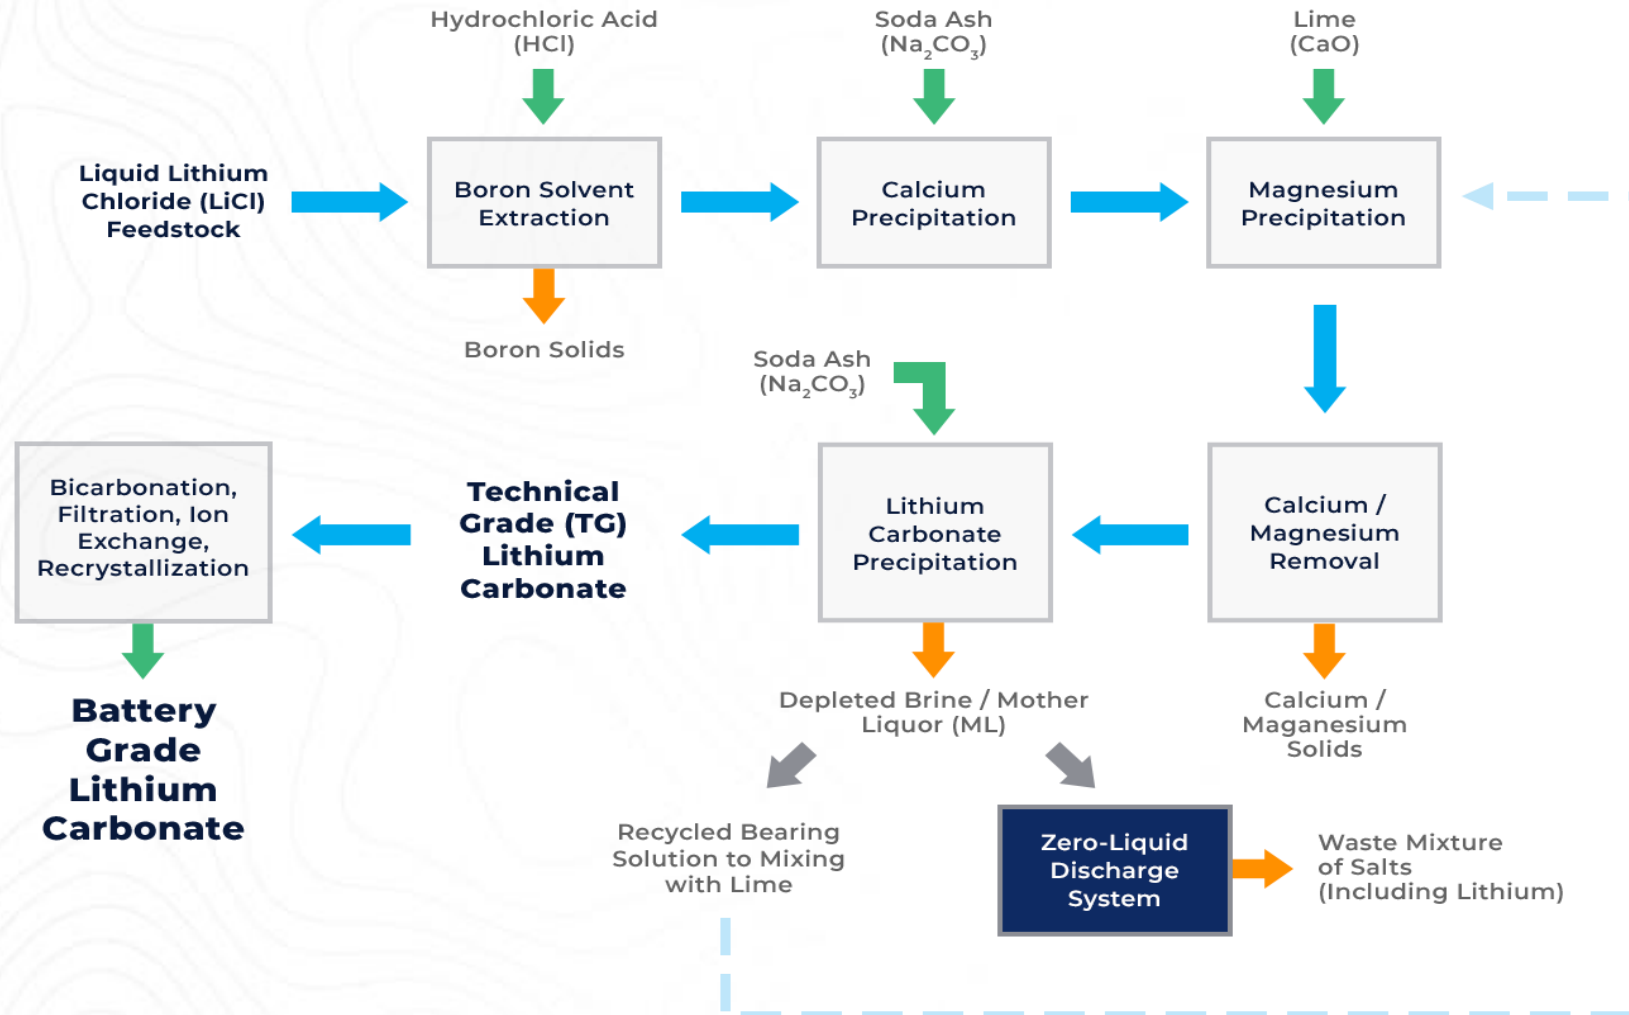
Hydrochloric Acid (HCl)

Soda Ash ($Na_2CO_3$)

Lime (CaO)

Liquid Lithium Chloride (LiCl) Feedstock

Boron Solvent Extraction

Calcium Precipitation

Magnesium Precipitation

Boron Solids

Soda Ash ($Na_2CO_3$)

Bicarbonation, Filtration, Ion Exchange, Recrystallization

Technical Grade (TG) Lithium Carbonate

Lithium Carbonate Precipitation

Calcium / Magnesium Removal

Battery Grade Lithium Carbonate

Depleted Brine / Mother Liquor (ML)

Calcium / Maganesium Solids

Recycled Bearing Solution to Mixing with Lime

Zero-Liquid Discharge System

Waste Mixture of Salts (Including Lithium)